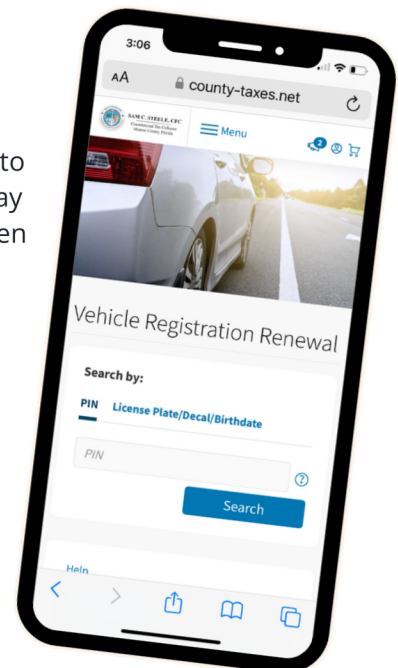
to
ay
en

3:06

AA county-taxes.net

SAM C. STEELE, CFC
Constitutional Tax Collector
Marion County Florida

Menu

2

Vehicle Registration Renewal

Search by:

PIN License Plate/Decal/Birthdate

PIN

?

Search

Help